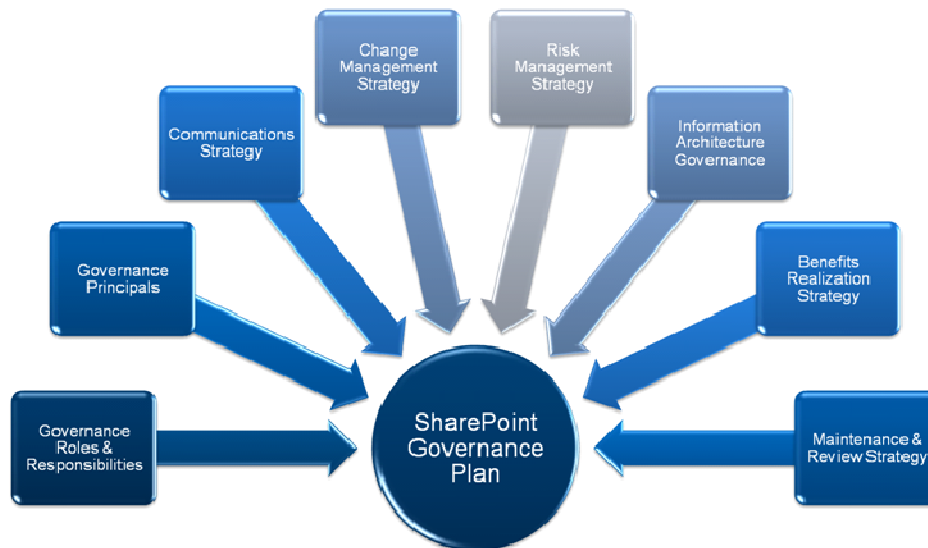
Governance Roles & Responsibilities

Governance Principals

Communications Strategy

Change Management Strategy

Risk Management Strategy

Information Architecture Governance

Benefits Realization Strategy

Maintenance & Review Strategy

SharePoint Governance Plan